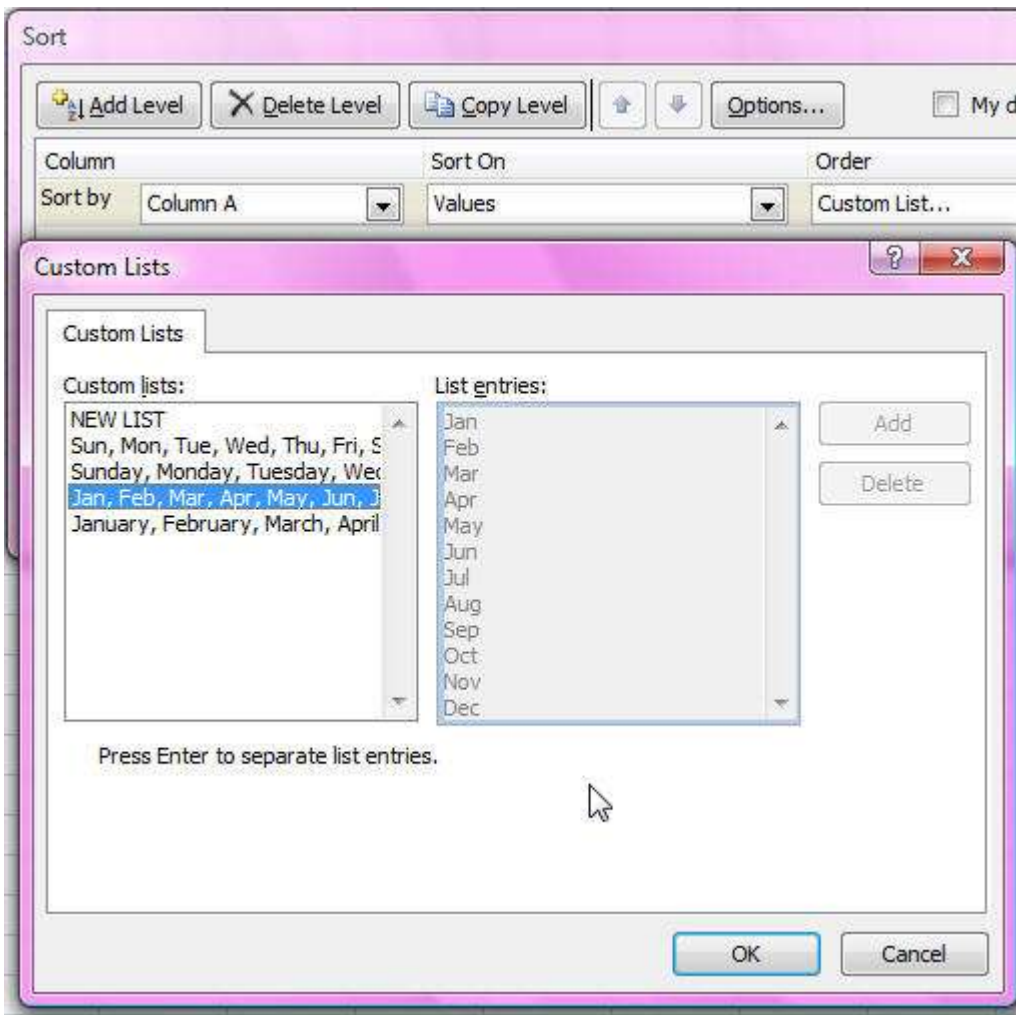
Sort

Add Level  Delete Level  Copy Level  Options...  My d

Column  Sort On  Order

Sort by  Column A  Values  Custom List...

Custom Lists

Custom Lists

Custom lists:

NEW LIST
Sun, Mon, Tue, Wed, Thu, Fri, S
Sunday, Monday, Tuesday, Wec
Jan, Feb, Mar, Apr, May, Jun, J
January, February, March, April

List entries:

Jan
Feb
Mar
Apr
May
Jun
Jul
Aug
Sep
Oct
Nov
Dec

Add

Delete

Press Enter to separate list entries.

OK  Cancel